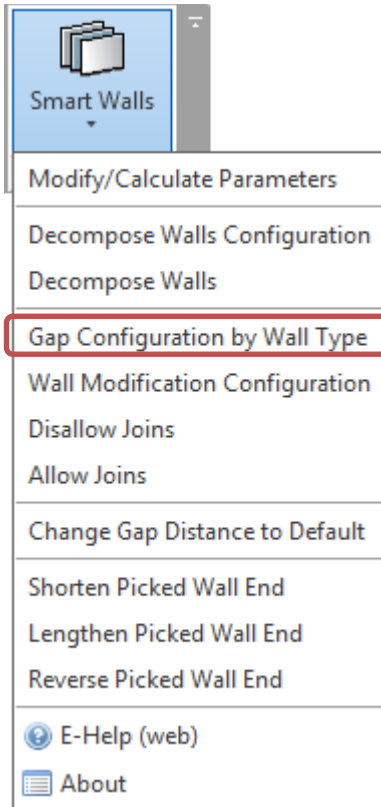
Smart Walls

Modify/Calculate Parameters

Decompose Walls Configuration

Decompose Walls

Gap Configuration by Wall Type

Wall Modification Configuration

Disallow Joins

Allow Joins

Change Gap Distance to Default

Shorten Picked Wall End

Lengthen Picked Wall End

Reverse Picked Wall End

E-Help (web)

About